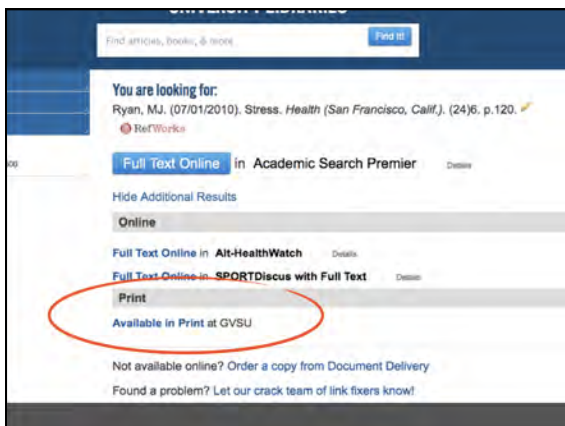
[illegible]

Find articles, books, & more

Find It!

You are looking for:

Ryan, MJ. (07/01/2010). Stress. *Health (San Francisco, Calif.)*. (24)6. p.120.

RefWorks

Full Text Online in Academic Search Premier Details

Hide Additional Results

Online

Full Text Online in Alt-HealthWatch Details

Full Text Online in SPORTDiscus with Full Text Details

Print

Available in Print at GVSU

Not available online? Order a copy from Document Delivery

Found a problem? Let our crack team of link fixers know!